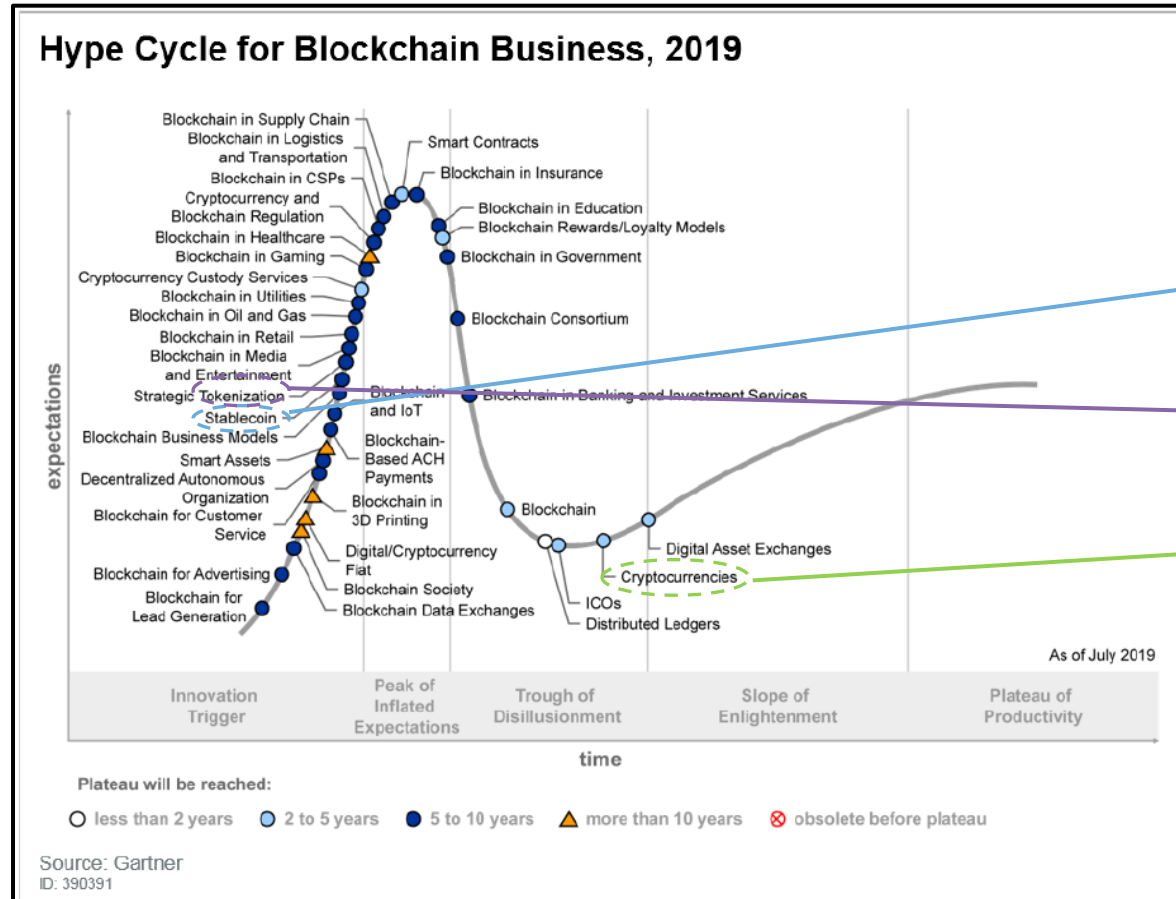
Hype Cycle for Blockchain Business, 2019

Blockchain in Supply Chain
Blockchain in Logistics and Transportation
Blockchain in CSPs
Cryptocurrency and Blockchain Regulation
Blockchain in Healthcare
Blockchain in Gaming
Cryptocurrency Custody Services
Blockchain in Utilities
Blockchain in Oil and Gas
Blockchain in Retail
Blockchain in Media and Entertainment
Strategic Tokenization
Stablecoin
Blockchain Business Models
Smart Assets
Decentralized Autonomous Organization
Blockchain for Customer Service
Blockchain for Advertising
Blockchain for Lead Generation

Smart Contracts
Blockchain in Insurance
Blockchain in Education
Blockchain Rewards/Loyalty Models
Blockchain in Government
Blockchain Consortium
Blockchain and IoT
Blockchain in Banking and Investment Services
Blockchain-Based ACH Payments
Blockchain in 3D Printing
Digital/Cryptocurrency Fiat
Blockchain Society
Blockchain Data Exchanges
Blockchain
Digital Asset Exchanges
Cryptocurrencies
ICOs
Distributed Ledgers

expectations

As of July 2019

Innovation Trigger
Peak of Inflated Expectations
Trough of Disillusionment
Slope of Enlightenment
Plateau of Productivity

time

Plateau will be reached:
less than 2 years
2 to 5 years
5 to 10 years
more than 10 years
obsolete before plateau

Source: Gartner
ID: 390391